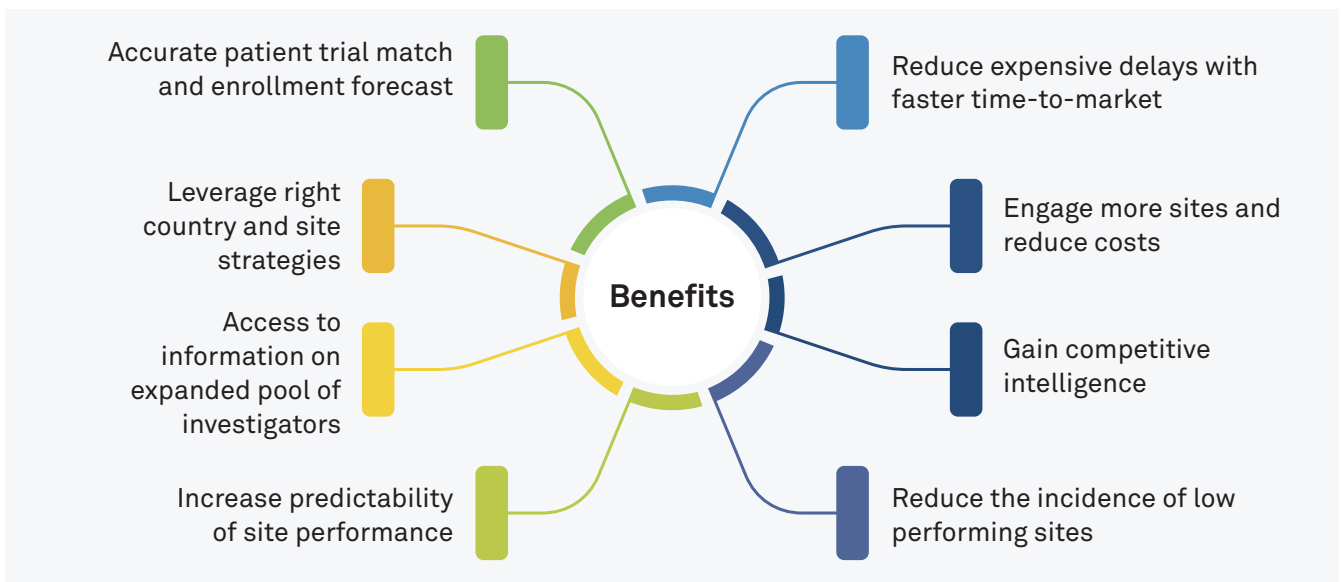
Accurate patient trial match and enrollment forecast

Reduce expensive delays with faster time-to-market

Leverage right country and site strategies

Engage more sites and reduce costs

Benefits

Access to information on expanded pool of investigators

Gain competitive intelligence

Increase predictability of site performance

Reduce the incidence of low performing sites